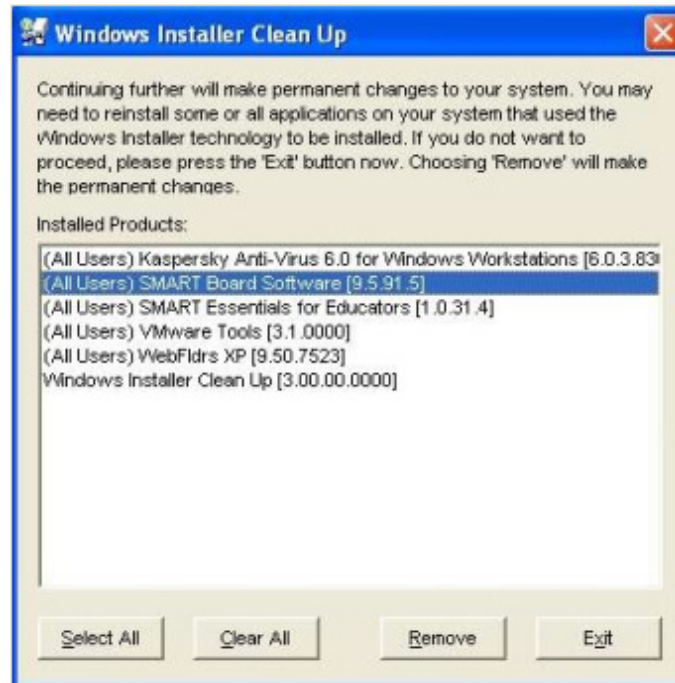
Windows Installer Clean Up

Continuing further will make permanent changes to your system. You may need to reinstall some or all applications on your system that used the Windows Installer technology to be installed. If you do not want to proceed, please press the 'Exit' button now. Choosing 'Remove' will make the permanent changes.

Installed Products:

(All Users) Kaspersky Anti-Virus 6.0 for Windows Workstations [6.0.3.83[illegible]
(All Users) SMART Board Software [9.5.91.5]
(All Users) SMART Essentials for Educators [1.0.31.4]
(All Users) VMware Tools [3.1.0000]
(All Users) WebFldrs XP [9.50.7523]
Windows Installer Clean Up [3.00.00.0000]

Select All
Clear All
Remove
Exit